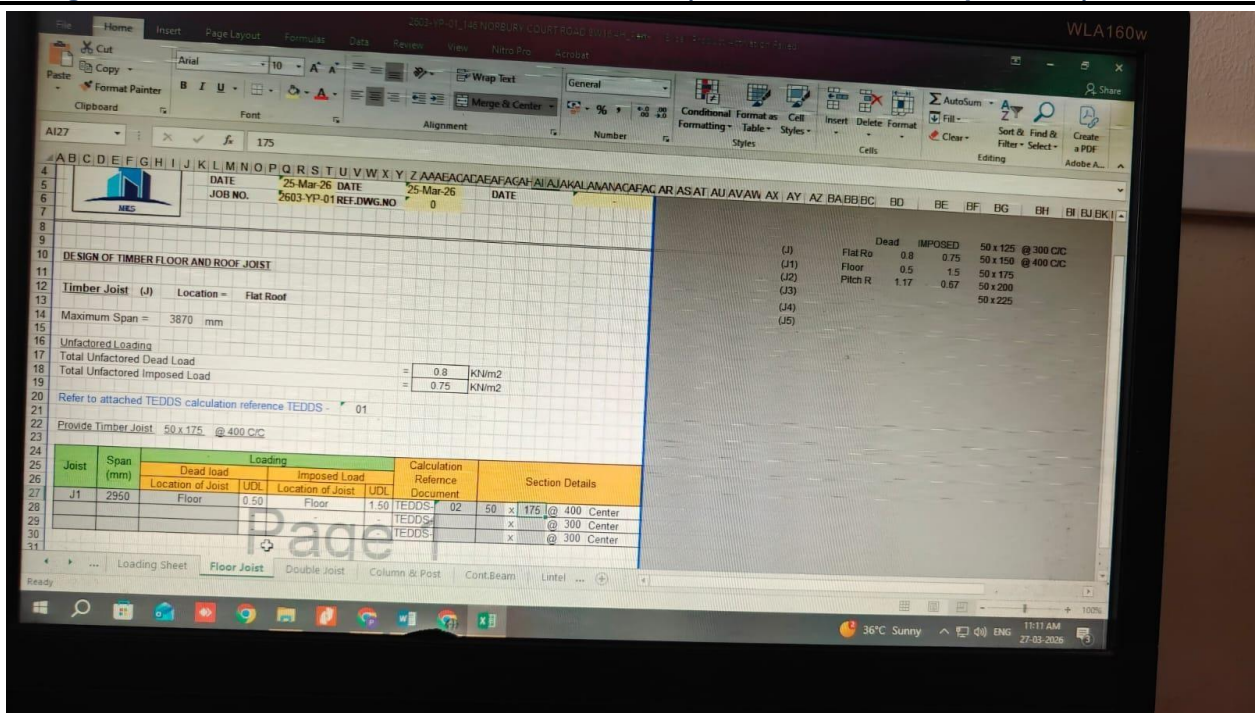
File Home Insert Page Layout Formulas Data Review View Nitro Pro Acrobat 2603-YP-01_146 NORBURY COURT ROAD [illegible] WLA160w

Cut Copy Format Painter Paste Clipboard Arial 10 A A B I U Font Wrap Text Merge & Center Alignment General % , Number Conditional Formatting Format as Table Cell Styles Styles Insert Delete Format Cells AutoSum Fill Clear Sort & Filter Find & Select Editing Create a PDF Adobe A... Share

AI27 $f_x$ 175

A B C D E F G H I J K L M N O P Q R S T U V W X Y Z AA AB AC AD AE AF AG AH AI AJ AK AL AM AN AO AP AQ AR AS AT AU AV AW AX AY AZ BA BB BC BD BE BF BG BH BI BJ BK

MRS

DATE 25-Mar-26 DATE 25-Mar-26 DATE
JOB NO. 2603-YP-01 REF.DWG.NO 0

DESIGN OF TIMBER FLOOR AND ROOF JOIST

Timber Joist (J) Location = Flat Roof

Maximum Span = 3870 mm

Unfactored Loading
Total Unfactored Dead Load = 0.8 KN/m2
Total Unfactored Imposed Load = 0.75 KN/m2

Refer to attached TEDDS calculation reference TEDDS - 01

Provide Timber Joist 50 x 175 @ 400 C/C

| Joist | Span (mm) | Loading | | | | Calculation Refernce Document | | Section Details | | | |
|---|---|---|---|---|---|---|---|---|---|---|---|
| | | Dead load | | Imposed Load | | | | | | | |
| | | Location of Joist | UDL | Location of Joist | UDL | | | | | | |
| J1 | 2950 | Floor | 0.50 | Floor | 1.50 | TEDDS- | 02 | 50 | x 175 | @ 400 | Center |
| | | | | | - | TEDDS- | | | x | @ 300 | Center |
| | | | | | | TEDDS- | | | x | @ 300 | Center |

Page 1

| | | Dead | IMPOSED | |
|---|---|---|---|---|
| (J) | Flat Ro | 0.8 | 0.75 | 50 x 125 @ 300 C/C |
| (J1) | Floor | 0.5 | 1.5 | 50 x 150 @ 400 C/C |
| (J2) | Pitch R | 1.17 | 0.67 | 50 x 175 |
| (J3) | | | | 50 x 200 |
| (J4) | | | | 50 x 225 |
| (J5) | | | | |

... Loading Sheet Floor Joist Double Joist Column & Post Cont.Beam Lintel ...

Ready

100%

36°C Sunny ENG 11:11 AM 27-03-2026